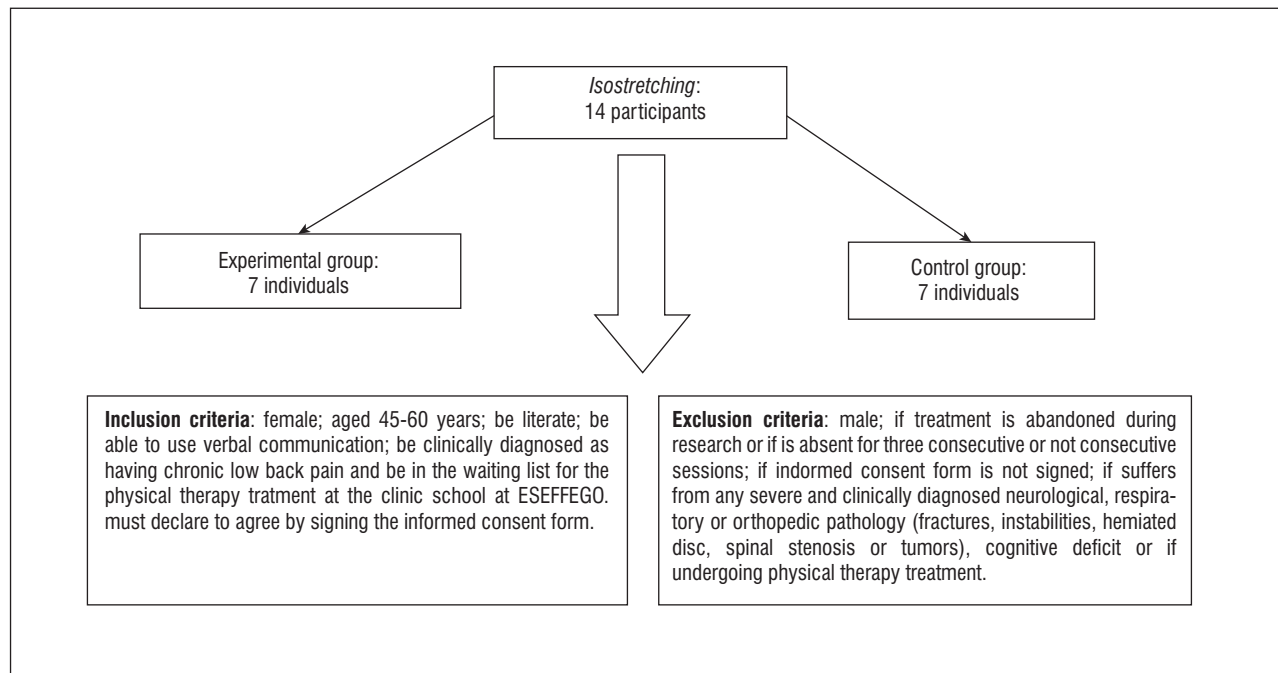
*Isostretching*:
14 participants

Experimental group:
7 individuals

Control group:
7 individuals

**Inclusion criteria**: female; aged 45-60 years; be literate; be able to use verbal communication; be clinically diagnosed as having chronic low back pain and be in the waiting list for the physical therapy tratment at the clinic school at ESEFFEGO. must declare to agree by signing the informed consent form.

**Exclusion criteria**: male; if treatment is abandoned during research or if is absent for three consecutive or not consecutive sessions; if indormed consent form is not signed; if suffers from any severe and clinically diagnosed neurological, respiratory or orthopedic pathology (fractures, instabilities, hemiated disc, spinal stenosis or tumors), cognitive deficit or if undergoing physical therapy treatment.